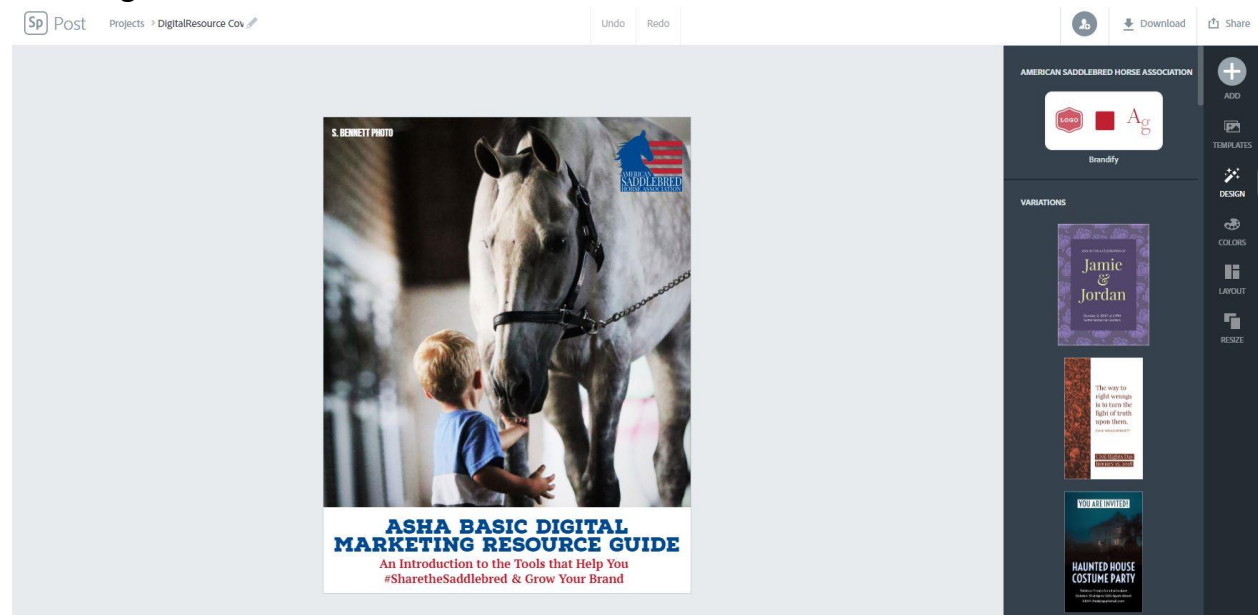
Sp Post Projects › DigitalResource Cov

Undo Redo

Download Share

S. BENNETT PHOTO

AMERICAN SADDLEBRED HORSE ASSOCIATION

ASHA BASIC DIGITAL MARKETING RESOURCE GUIDE

An Introduction to the Tools that Help You #SharetheSaddlebred & Grow Your Brand

AMERICAN SADDLEBRED HORSE ASSOCIATION

LOGO Ag

Brandify

VARIATIONS

Jamie & Jordan

The way to right wrongs is to turn the light of truth upon them.

YOU ARE INVITED!

HAUNTED HOUSE COSTUME PARTY

ADD

TEMPLATES

DESIGN

COLORS

LAYOUT

RESIZE